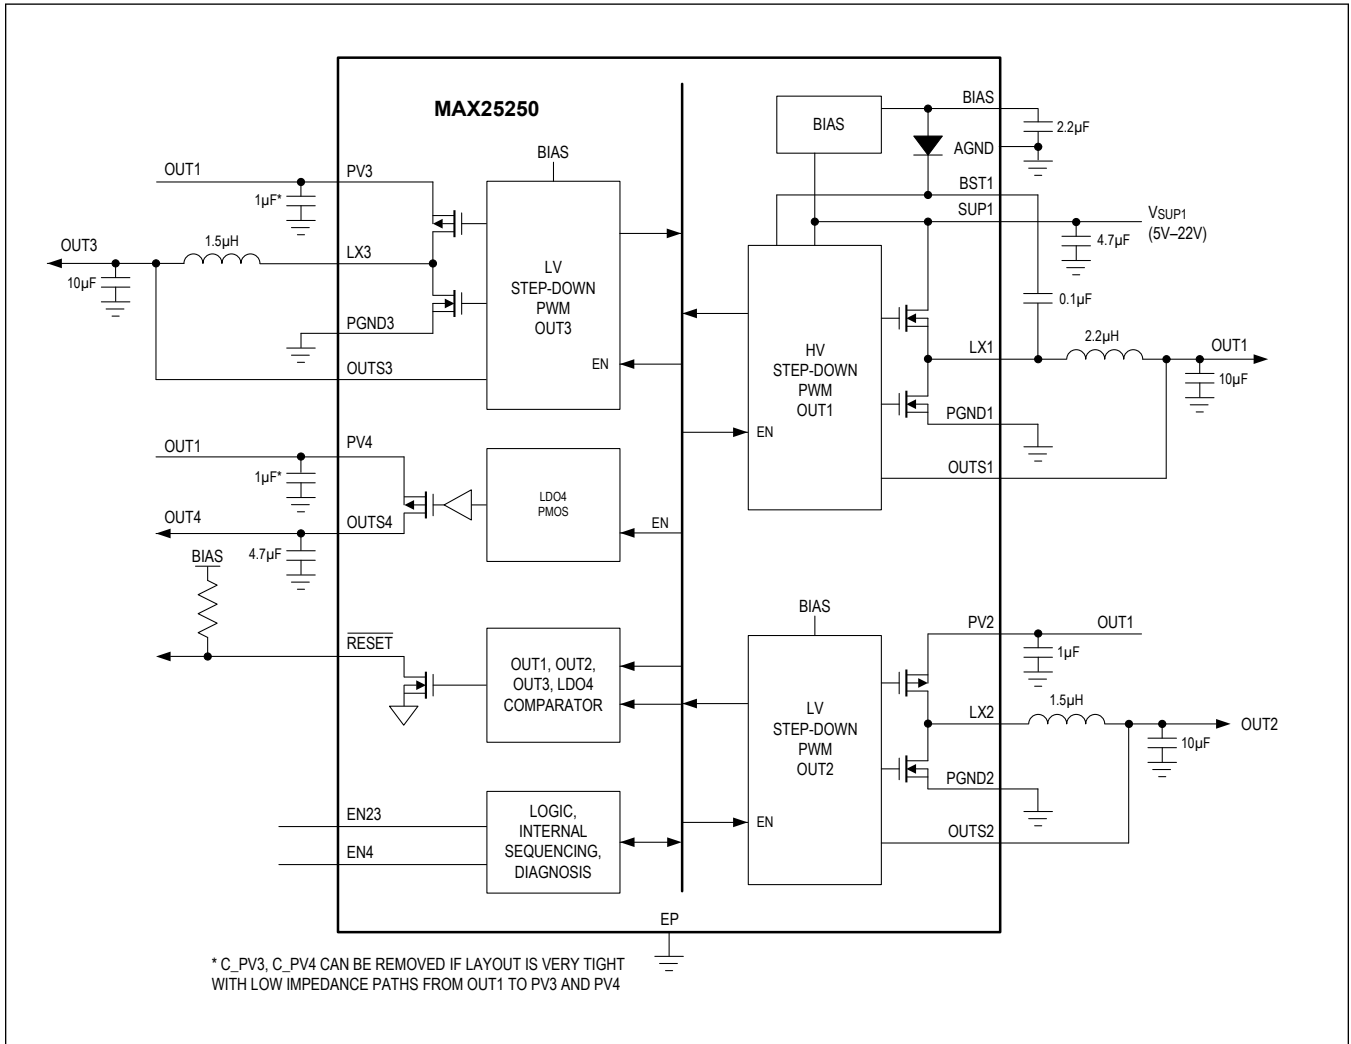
MAX25250

OUT1
PV3
1µF*
BIAS
OUT3
1.5µH
LX3
10µF
LV
STEP-DOWN
PWM
OUT3
PGND3
OUTS3
EN

OUT1
PV4
1µF*
LDO4
PMOS
OUT4
OUTS4
EN
BIAS
4.7µF

$\overline{RESET}$
OUT1, OUT2, OUT3, LDO4 COMPARATOR

EN23
EN4
LOGIC, INTERNAL SEQUENCING, DIAGNOSIS

BIAS
BIAS
2.2µF
AGND
BST1
SUP1
$V_{SUP1}$
(5V–22V)
4.7µF
0.1µF
HV
STEP-DOWN
PWM
OUT1
LX1
2.2µH
OUT1
10µF
PGND1
EN
OUTS1

BIAS
PV2
OUT1
1µF
LV
STEP-DOWN
PWM
OUT2
LX2
1.5µH
OUT2
10µF
PGND2
EN
OUTS2

EP

* C_PV3, C_PV4 CAN BE REMOVED IF LAYOUT IS VERY TIGHT WITH LOW IMPEDANCE PATHS FROM OUT1 TO PV3 AND PV4